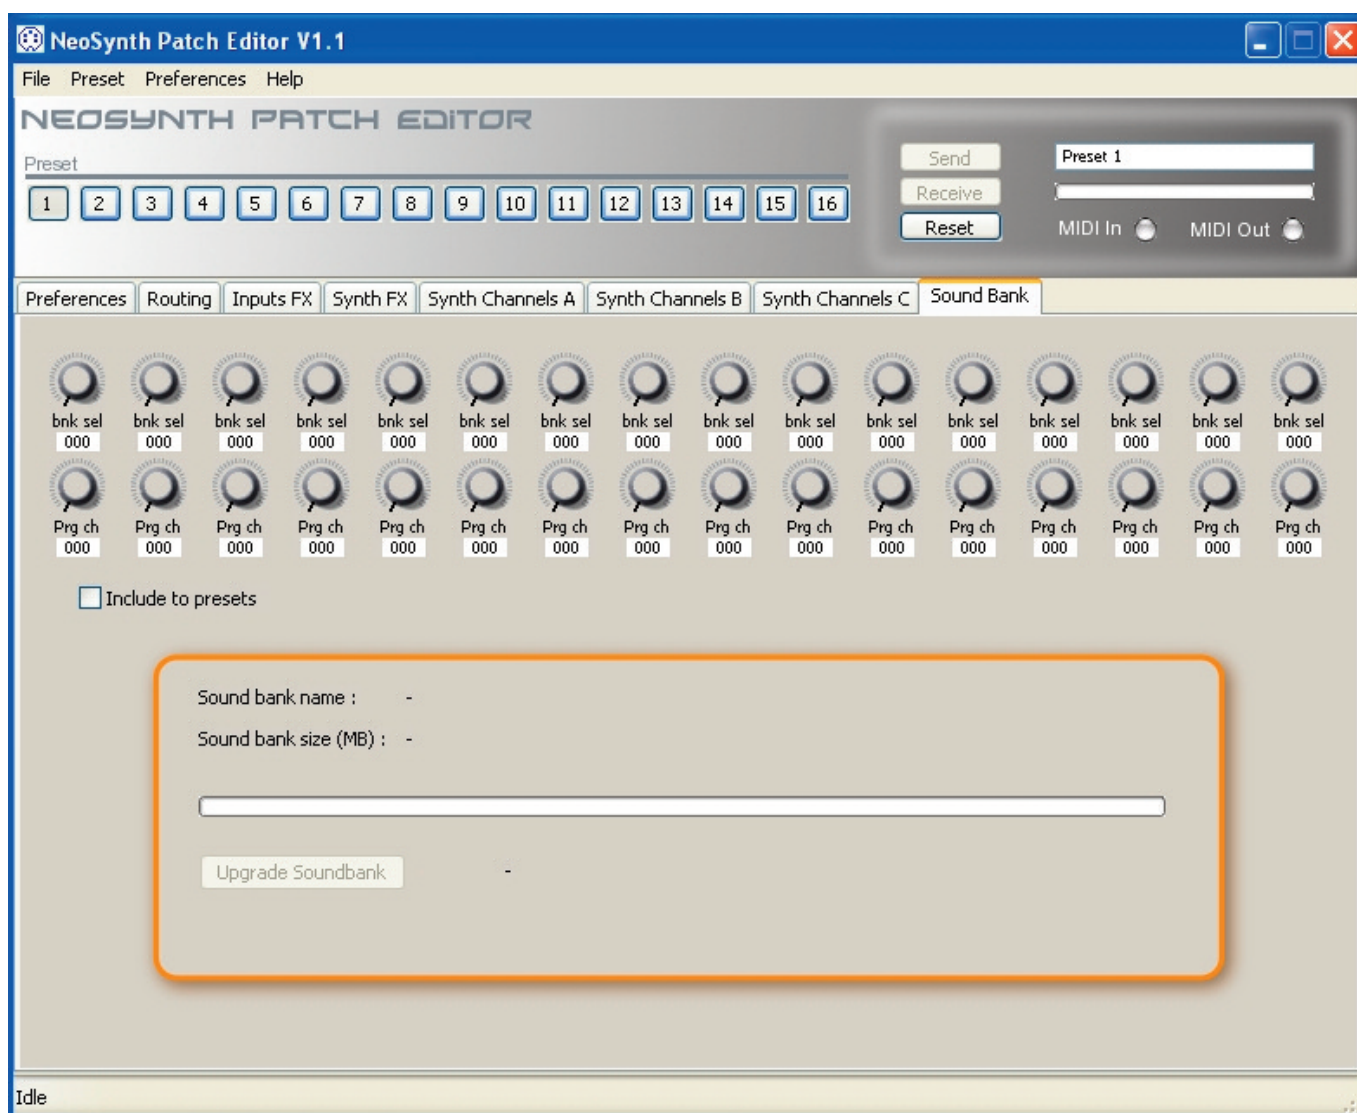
NeoSynth Patch Editor V1.1

File Preset Preferences Help

NEOSYNTH PATCH EDITOR

Preset

1 2 3 4 5 6 7 8 9 10 11 12 13 14 15 16

Send
Receive
Reset

Preset 1

MIDI In MIDI Out

Preferences | Routing | Inputs FX | Synth FX | Synth Channels A | Synth Channels B | Synth Channels C | Sound Bank

bnk sel 000 bnk sel 000 bnk sel 000 bnk sel 000 bnk sel 000 bnk sel 000 bnk sel 000 bnk sel 000 bnk sel 000 bnk sel 000 bnk sel 000 bnk sel 000 bnk sel 000 bnk sel 000 bnk sel 000 bnk sel 000

Prg ch 000 Prg ch 000 Prg ch 000 Prg ch 000 Prg ch 000 Prg ch 000 Prg ch 000 Prg ch 000 Prg ch 000 Prg ch 000 Prg ch 000 Prg ch 000 Prg ch 000 Prg ch 000 Prg ch 000 Prg ch 000

Include to presets

Sound bank name : -

Sound bank size (MB) : -

Upgrade Soundbank -

Idle